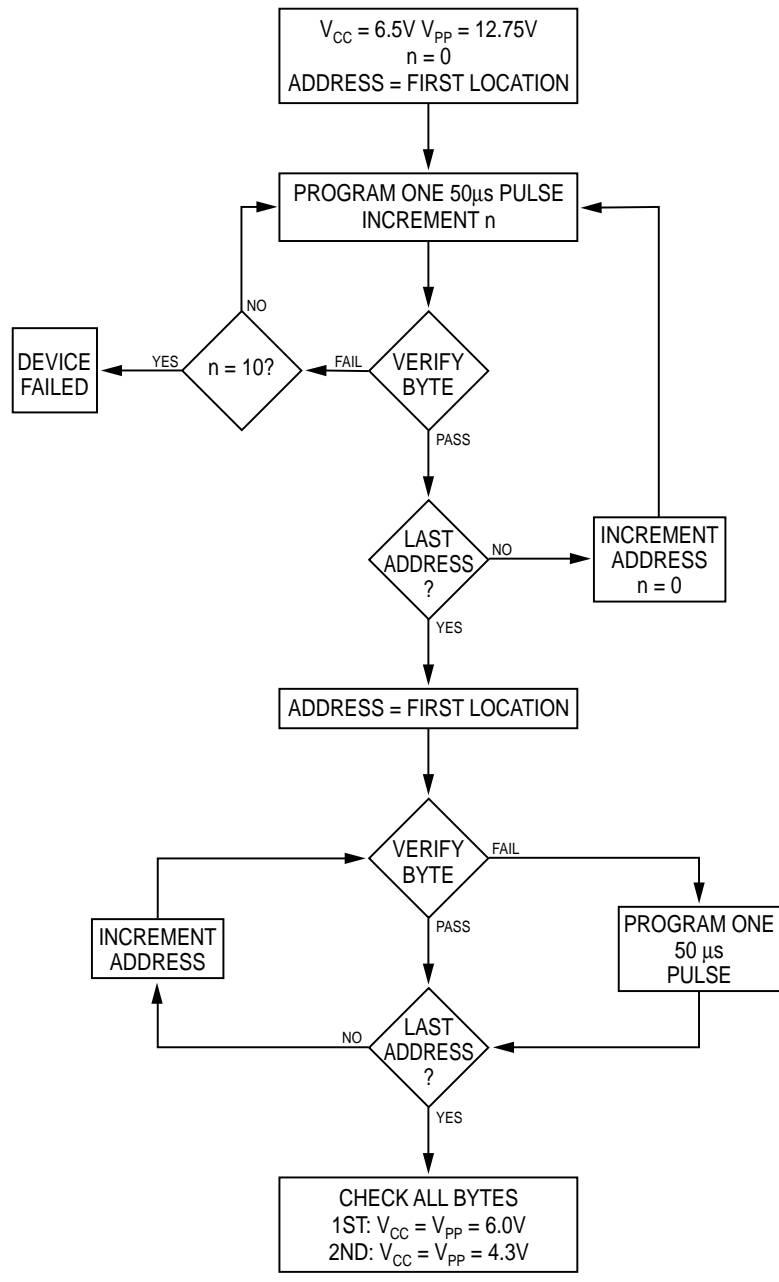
$V_{CC}$ = 6.5V $V_{PP}$ = 12.75V
n = 0
ADDRESS = FIRST LOCATION

PROGRAM ONE 50µs PULSE
INCREMENT n

NO

DEVICE FAILED

YES

n = 10?

FAIL

VERIFY BYTE

PASS

LAST ADDRESS ?

NO

INCREMENT ADDRESS
n = 0

YES

ADDRESS = FIRST LOCATION

VERIFY BYTE

FAIL

PASS

INCREMENT ADDRESS

PROGRAM ONE 50 µs PULSE

NO

LAST ADDRESS ?

YES

CHECK ALL BYTES
1ST: $V_{CC}$ = $V_{PP}$ = 6.0V
2ND: $V_{CC}$ = $V_{PP}$ = 4.3V